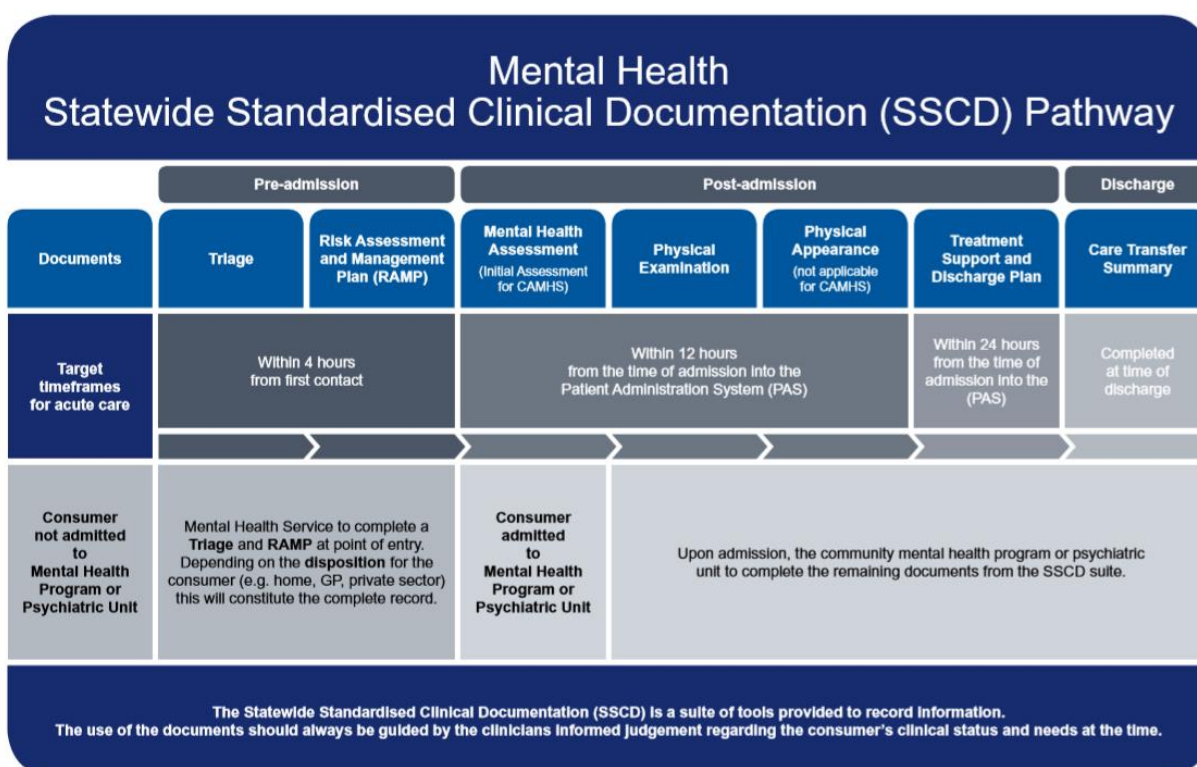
Mental Health
Statewide Standardised Clinical Documentation (SSCD) Pathway

| | Pre-admission | | Post-admission | | | | Discharge |
|---|---|---|---|---|---|---|---|
| Documents | Triage | Risk Assessment and Management Plan (RAMP) | Mental Health Assessment (Initial Assessment for CAMHS) | Physical Examination | Physical Appearance (not applicable for CAMHS) | Treatment Support and Discharge Plan | Care Transfer Summary |
| Target timeframes for acute care | Within 4 hours from first contact | | Within 12 hours from the time of admission into the Patient Administration System (PAS) | | | Within 24 hours from the time of admission into the (PAS) | Completed at time of discharge |
| Consumer not admitted to Mental Health Program or Psychiatric Unit | Mental Health Service to complete a Triage and RAMP at point of entry. Depending on the disposition for the consumer (e.g. home, GP, private sector) this will constitute the complete record. | | Consumer admitted to Mental Health Program or Psychiatric Unit | Upon admission, the community mental health program or psychiatric unit to complete the remaining documents from the SSCD suite. | | | |

The Statewide Standardised Clinical Documentation (SSCD) is a suite of tools provided to record information.
The use of the documents should always be guided by the clinicians informed judgement regarding the consumer's clinical status and needs at the time.